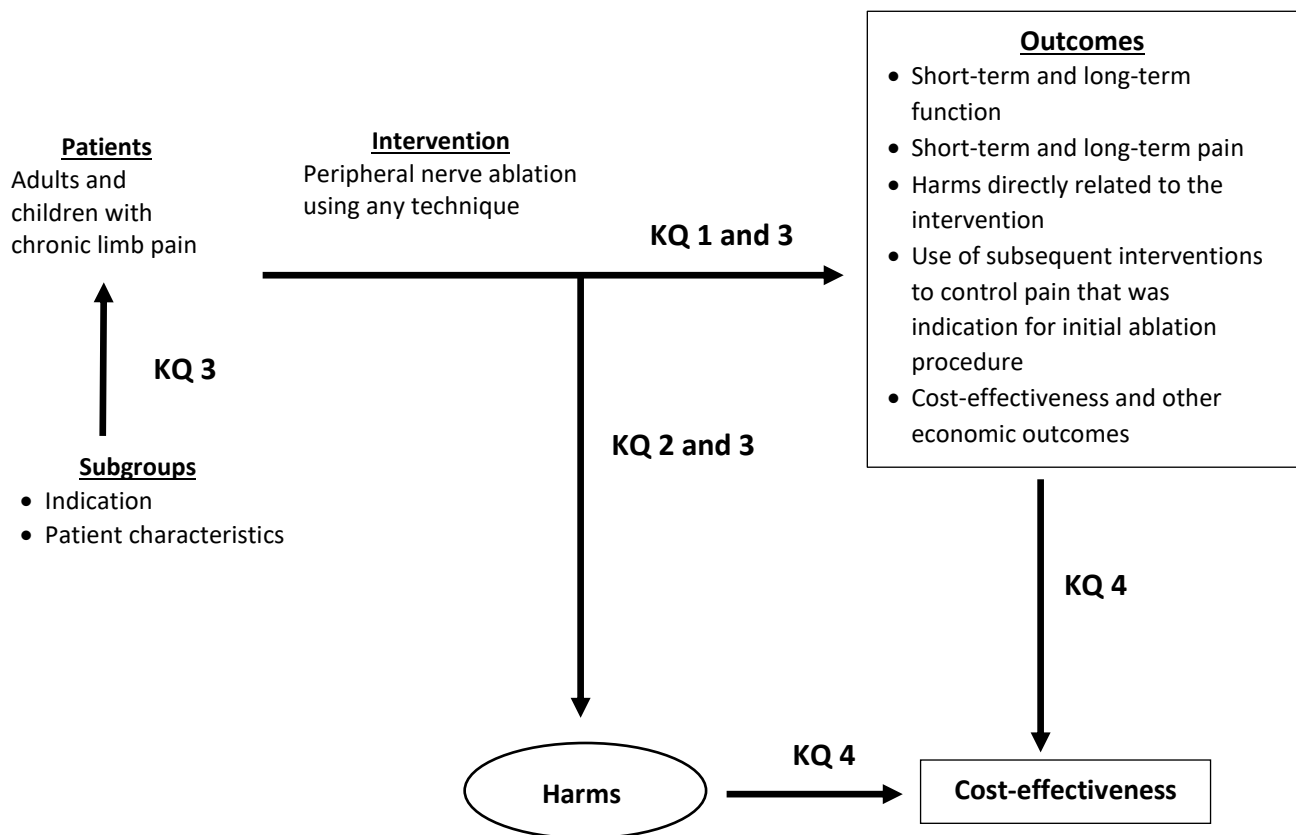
Patients
Adults and children with chronic limb pain

Intervention
Peripheral nerve ablation using any technique

KQ 1 and 3

Outcomes
- Short-term and long-term function
- Short-term and long-term pain
- Harms directly related to the intervention
- Use of subsequent interventions to control pain that was indication for initial ablation procedure
- Cost-effectiveness and other economic outcomes

KQ 3

Subgroups
- Indication
- Patient characteristics

KQ 2 and 3

KQ 4

Harms

KQ 4

Cost-effectiveness